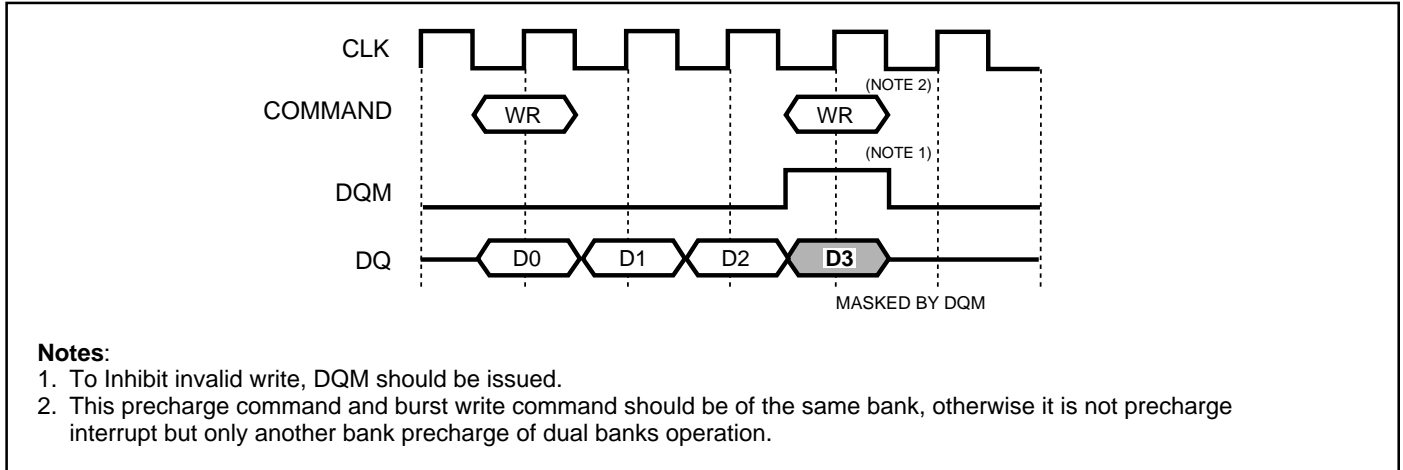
CLK

COMMAND

WR

(NOTE 2)

WR

(NOTE 1)

DQM

DQ

D0

D1

D2

D3

MASKED BY DQM

**Notes**:
1. To Inhibit invalid write, DQM should be issued.
2. This precharge command and burst write command should be of the same bank, otherwise it is not precharge interrupt but only another bank precharge of dual banks operation.